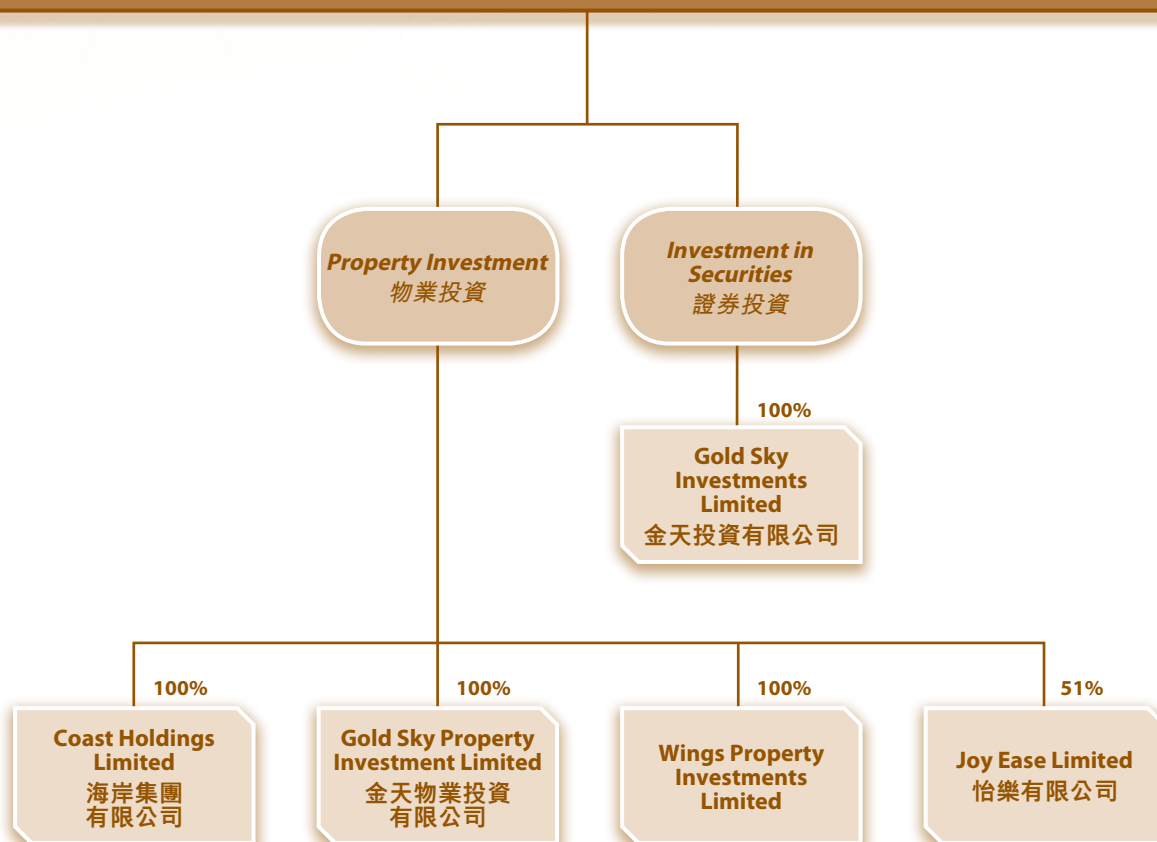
Property Investment
物業投資

Investment in Securities
證券投資

100%

Gold Sky Investments Limited
金天投資有限公司

100%

Coast Holdings Limited
海岸集團有限公司

100%

Gold Sky Property Investment Limited
金天物業投資有限公司

100%

Wings Property Investments Limited

51%

Joy Ease Limited
怡樂有限公司